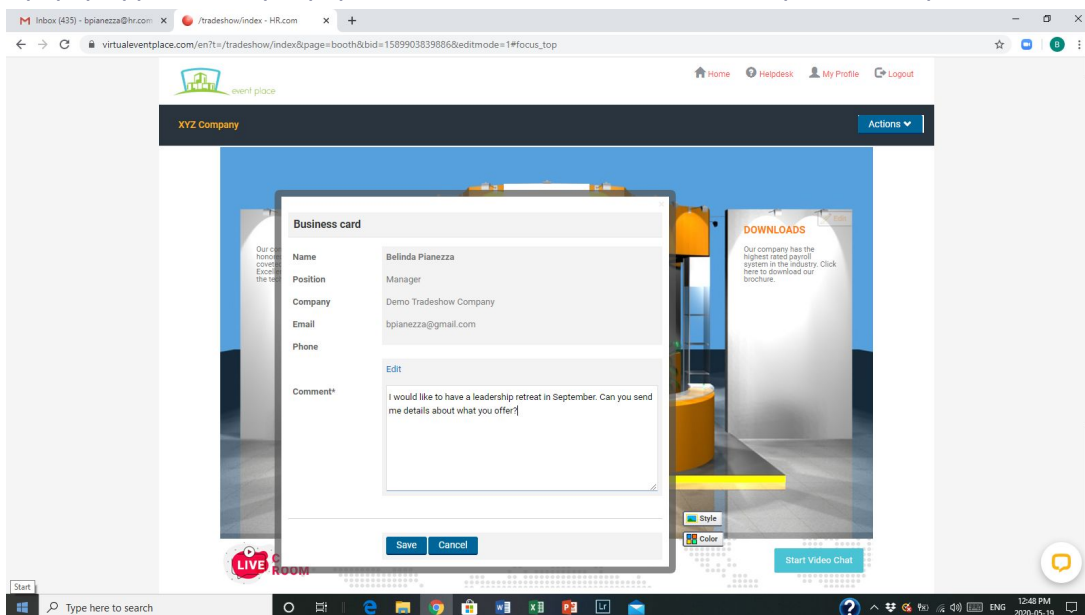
Inbox (435) - bpianezza@hr.com ×
/tradeshow/index - HR.com ×
+

virtualeventplace.com/en?t=/tradeshow/index&page=booth&bid=1589903839886&editmode=1#focus_top

B

event place

Home
Helpdesk
My Profile
Logout

XYZ Company

Actions

Our co honor covet Excell the te

Edit
DOWNLOADS

Our company has the highest rated payroll system in the industry. Click here to download our brochure.

Business card

| Name | Belinda Pianezza |
|---|---|
| Position | Manager |
| Company | Demo Tradeshow Company |
| Email | bpianezza@gmail.com |
| Phone | |

Edit

Comment*

I would like to have a leadership retreat in September. Can you send me details about what you offer?

Save
Cancel

Style
Color

LIVE ROOM

Start Video Chat

Start

Type here to search

ENG
12:48 PM
2020-05-19